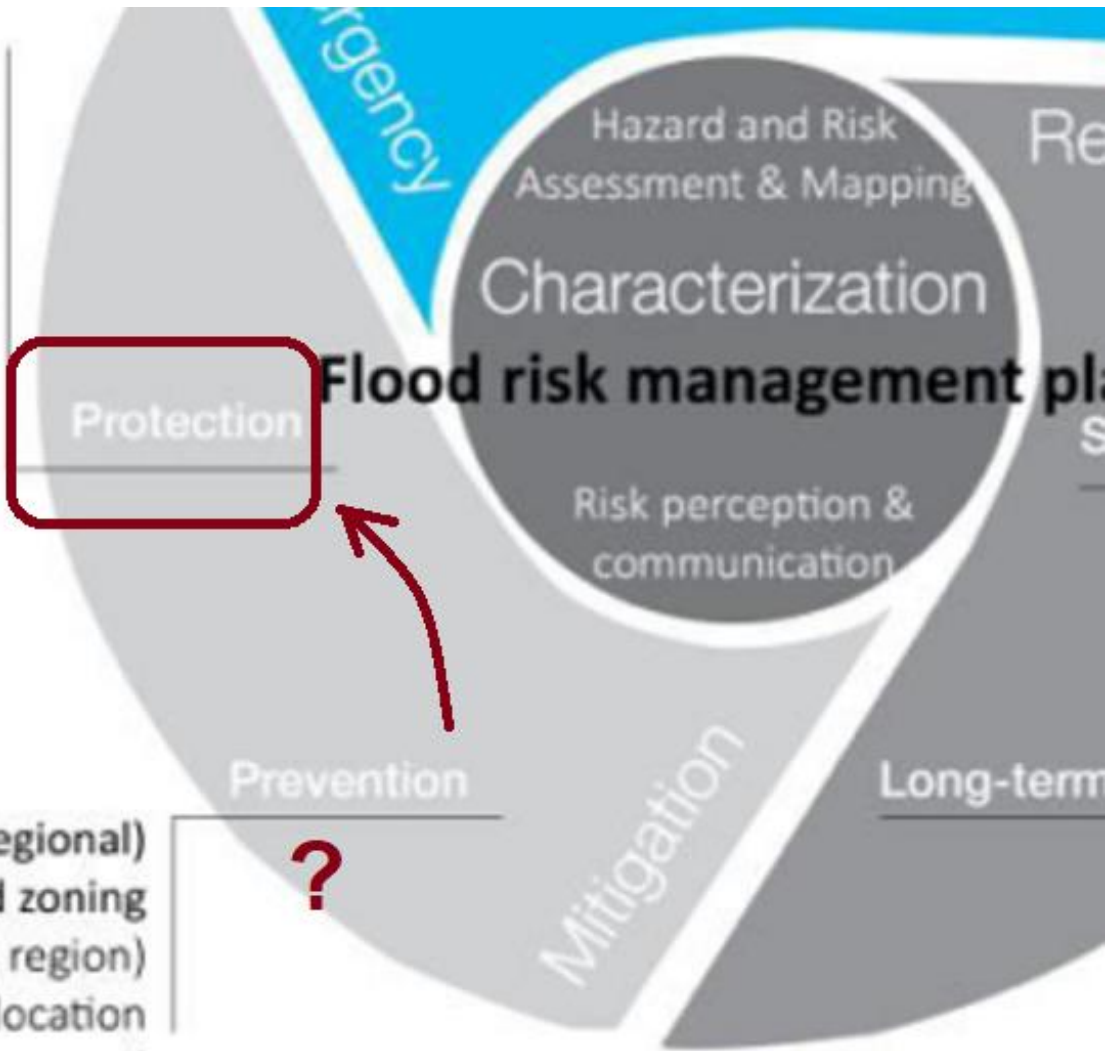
rgency

Hazard and Risk Assessment & Mapping

Characterization

Re

Flood risk management pl

S

Protection

Risk perception & communication

Prevention

Mitigation

Long-term

?

egional)
l zoning
region)
location